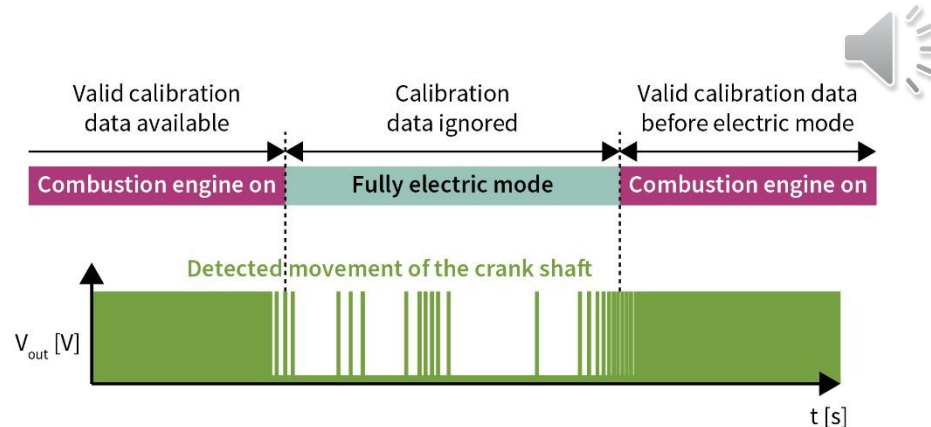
Valid calibration data available

Calibration data ignored

Valid calibration data before electric mode

Combustion engine on

Fully electric mode

Combustion engine on

Detected movement of the crank shaft

$V_{out}$ [V]

t [s]